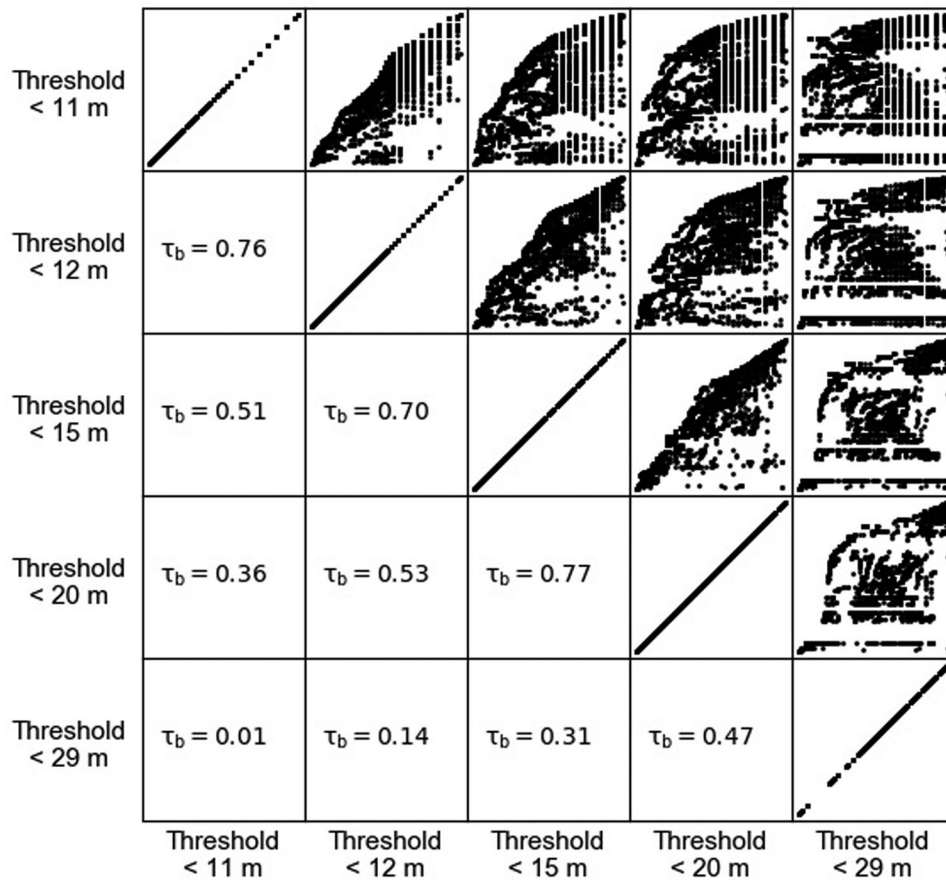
Threshold < 11 m

Threshold < 12 m

$\tau_b = 0.76$

Threshold < 15 m

$\tau_b = 0.51$

$\tau_b = 0.70$

Threshold < 20 m

$\tau_b = 0.36$

$\tau_b = 0.53$

$\tau_b = 0.77$

Threshold < 29 m

$\tau_b = 0.01$

$\tau_b = 0.14$

$\tau_b = 0.31$

$\tau_b = 0.47$

Threshold < 11 m

Threshold < 12 m

Threshold < 15 m

Threshold < 20 m

Threshold < 29 m